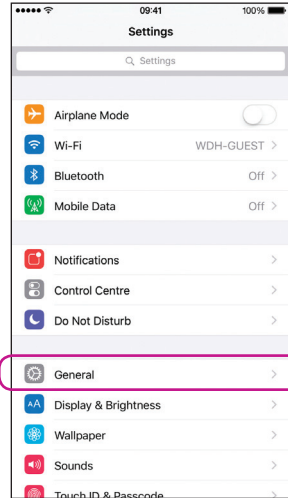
09:41
100%
Settings
Settings

Airplane Mode
Wi-Fi
WDH-GUEST >
Bluetooth
Off >
Mobile Data
Off >

Notifications
>
Control Centre
>
Do Not Disturb
>

General
>
Display & Brightness
>
Wallpaper
>
Sounds
>
Touch ID & Passcode